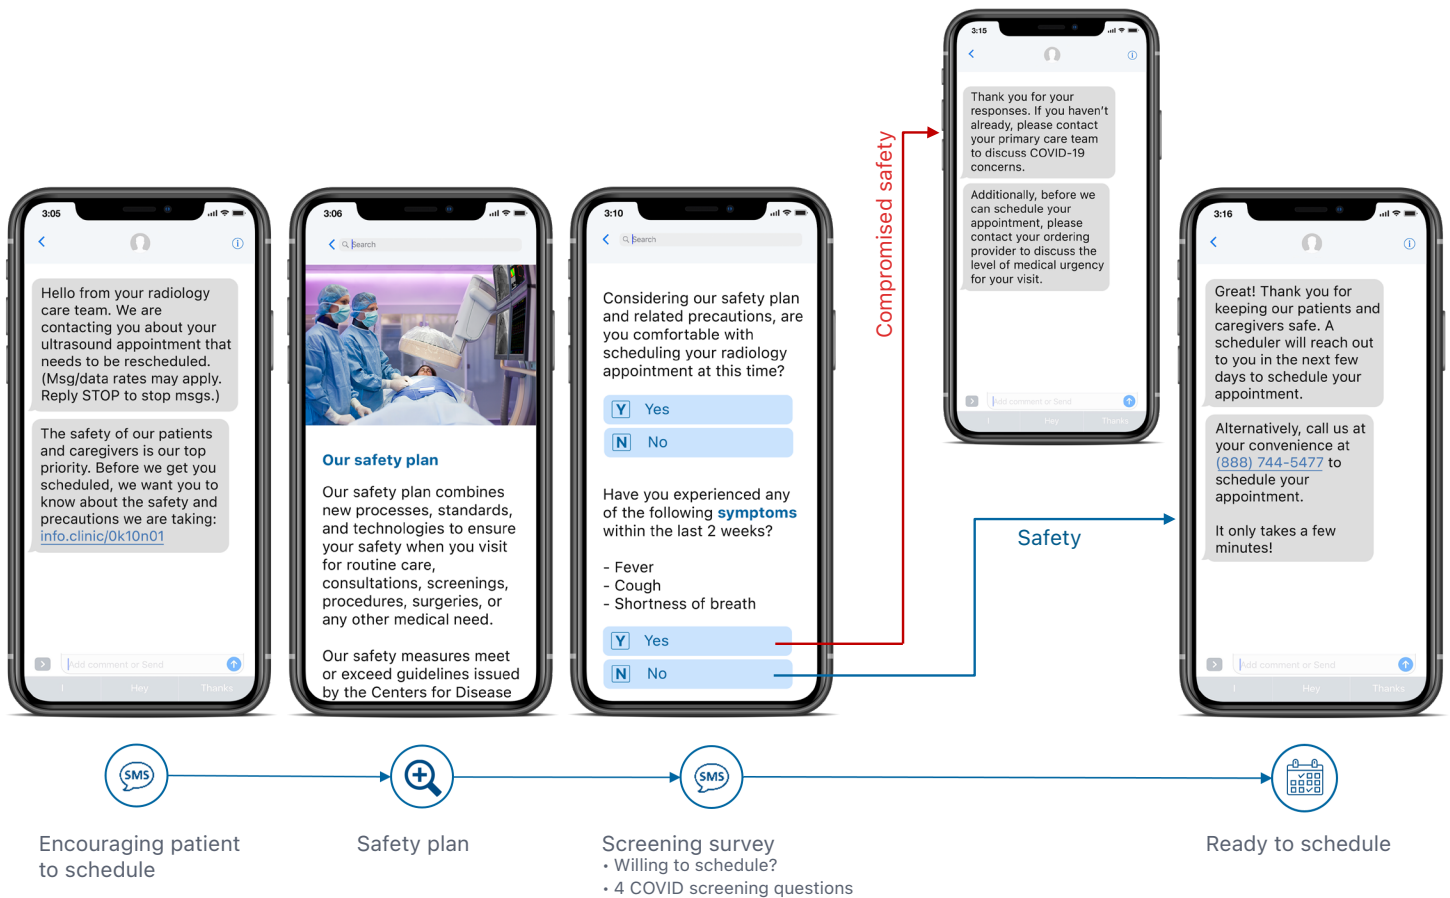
3:05

Hello from your radiology care team. We are contacting you about your ultrasound appointment that needs to be rescheduled. (Msg/data rates may apply. Reply STOP to stop msgs.)

The safety of our patients and caregivers is our top priority. Before we get you scheduled, we want you to know about the safety and precautions we are taking: info.clinic/0k10n01

Add comment or Send

I Hey Thanks

3:06

Search

Our safety plan

Our safety plan combines new processes, standards, and technologies to ensure your safety when you visit for routine care, consultations, screenings, procedures, surgeries, or any other medical need.

Our safety measures meet or exceed guidelines issued by the Centers for Disease

3:10

Search

Considering our safety plan and related precautions, are you comfortable with scheduling your radiology appointment at this time?

Y Yes

N No

Have you experienced any of the following symptoms within the last 2 weeks?

- Fever
- Cough
- Shortness of breath

Y Yes

N No

Compromised safety

3:15

Thank you for your responses. If you haven't already, please contact your primary care team to discuss COVID-19 concerns.

Additionally, before we can schedule your appointment, please contact your ordering provider to discuss the level of medical urgency for your visit.

Add comment or Send

I Hey Thanks

Safety

3:16

Great! Thank you for keeping our patients and caregivers safe. A scheduler will reach out to you in the next few days to schedule your appointment.

Alternatively, call us at your convenience at (888) 744-5477 to schedule your appointment.

It only takes a few minutes!

Add comment or Send

I Hey Thanks

SMS

SMS

Encouraging patient to schedule

Safety plan

Screening survey
• Willing to schedule?
• 4 COVID screening questions

Ready to schedule